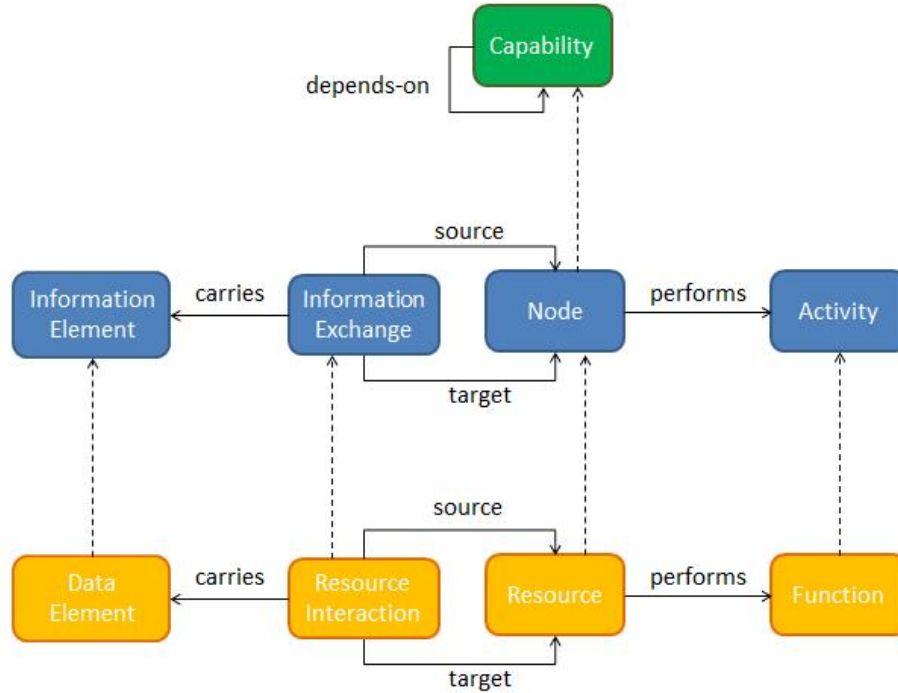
Capability

depends-on

source

Information Element

carries

Information Exchange

Node

performs

Activity

target

source

Data Element

carries

Resource Interaction

Resource

performs

Function

target